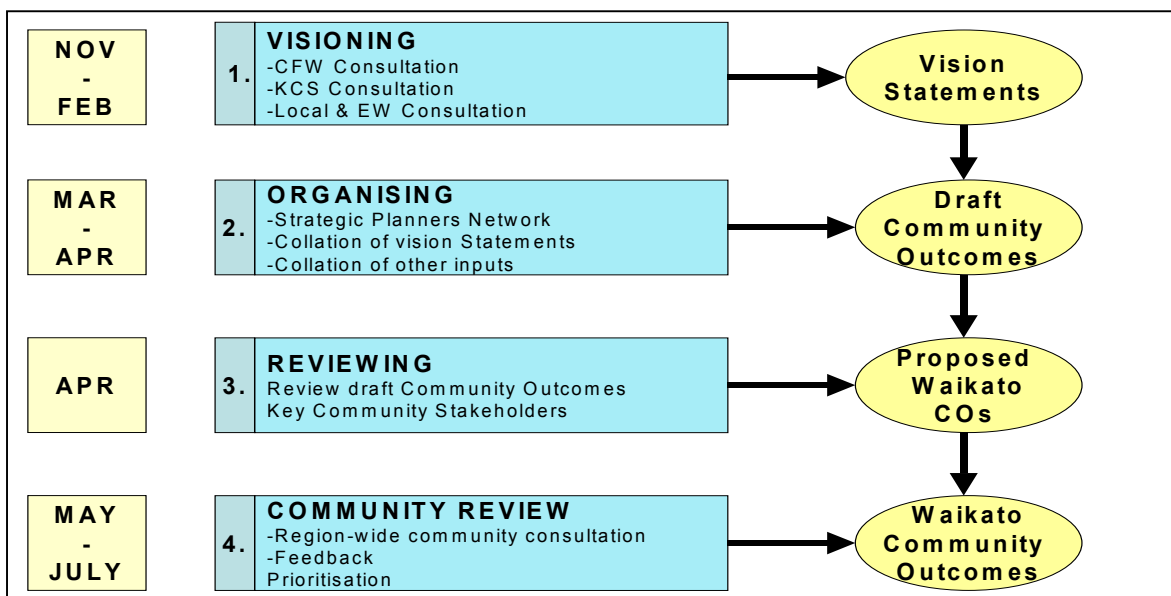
NOV - FEB

1.

VISIONING
-CFW Consultation
-KCS Consultation
-Local & EW Consultation

Vision Statements

MAR - APR

2.

ORGANISING
-Strategic Planners Network
-Collation of vision Statements
-Collation of other inputs

Draft Community Outcomes

APR

3.

REVIEWING
Review draft Community Outcomes
Key Community Stakeholders

Proposed Waikato COs

MAY - JULY

4.

COMMUNITY REVIEW
-Region-wide community consultation
-Feedback
Prioritisation

Waikato Community Outcomes